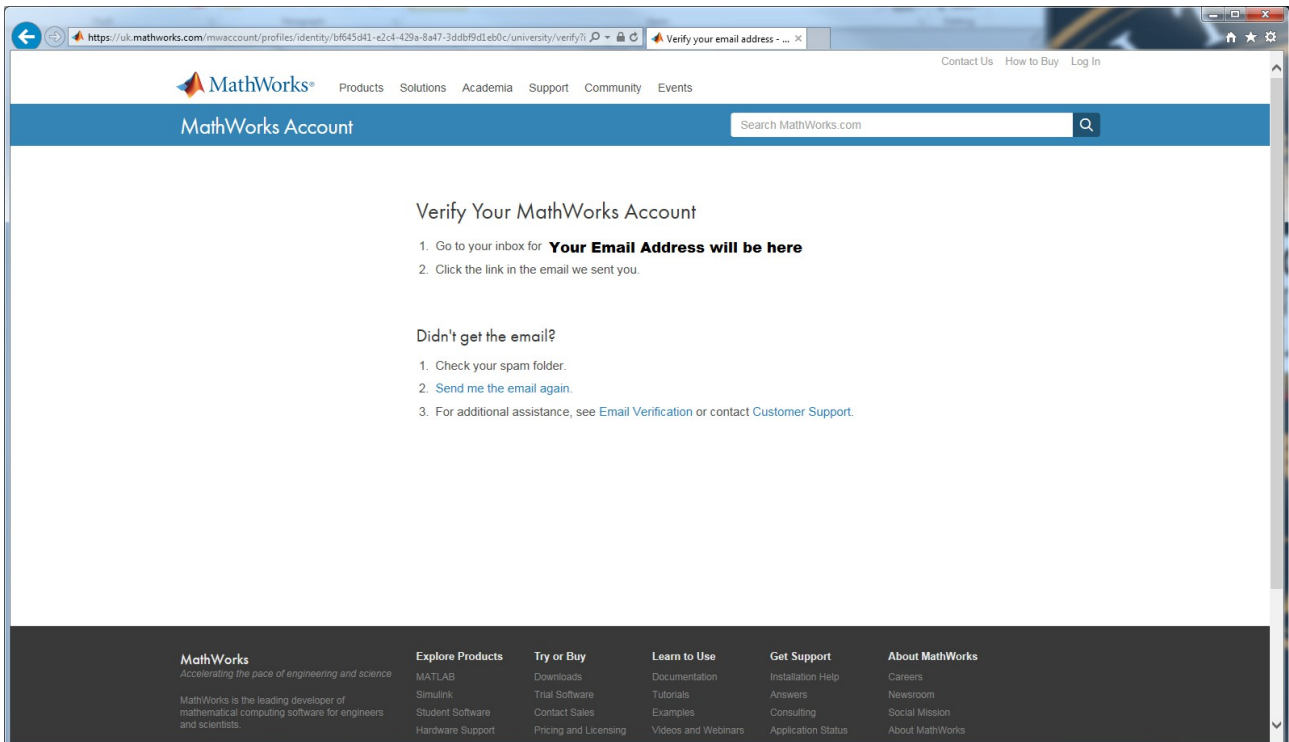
https://uk.mathworks.com/mwaccount/profiles/identity/bf645d41-e2c4-429a-8a47-3ddbf9d1eb0c/university/verify?i

Verify your email address - ...

Contact Us How to Buy Log In

MathWorks® Products Solutions Academia Support Community Events

MathWorks Account

Search MathWorks.com

Verify Your MathWorks Account

1. Go to your inbox for **Your Email Address will be here**
2. Click the link in the email we sent you.

Didn't get the email?

1. Check your spam folder.
2. Send me the email again.
3. For additional assistance, see Email Verification or contact Customer Support.

MathWorks
Accelerating the pace of engineering and science

MathWorks is the leading developer of mathematical computing software for engineers and scientists.

Explore Products
MATLAB
Simulink
Student Software
Hardware Support

Try or Buy
Downloads
Trial Software
Contact Sales
Pricing and Licensing

Learn to Use
Documentation
Tutorials
Examples
Videos and Webinars

Get Support
Installation Help
Answers
Consulting
Application Status

About MathWorks
Careers
Newsroom
Social Mission
About MathWorks